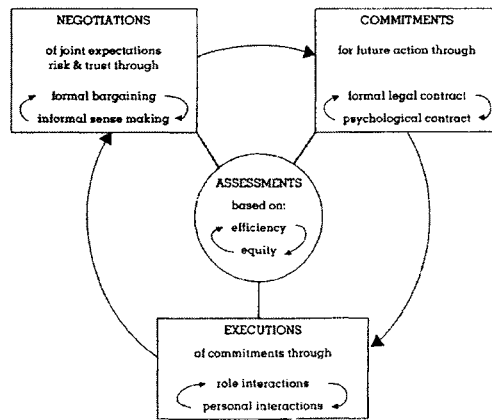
NEGOTIATIONS
of joint expectations risk & trust through
formal bargaining
informal sense making

COMMITMENTS
for future action through
formal legal contract
psychological contract

ASSESSMENTS
based on:
efficiency
equity

EXECUTIONS
of commitments through
role interactions
personal interactions